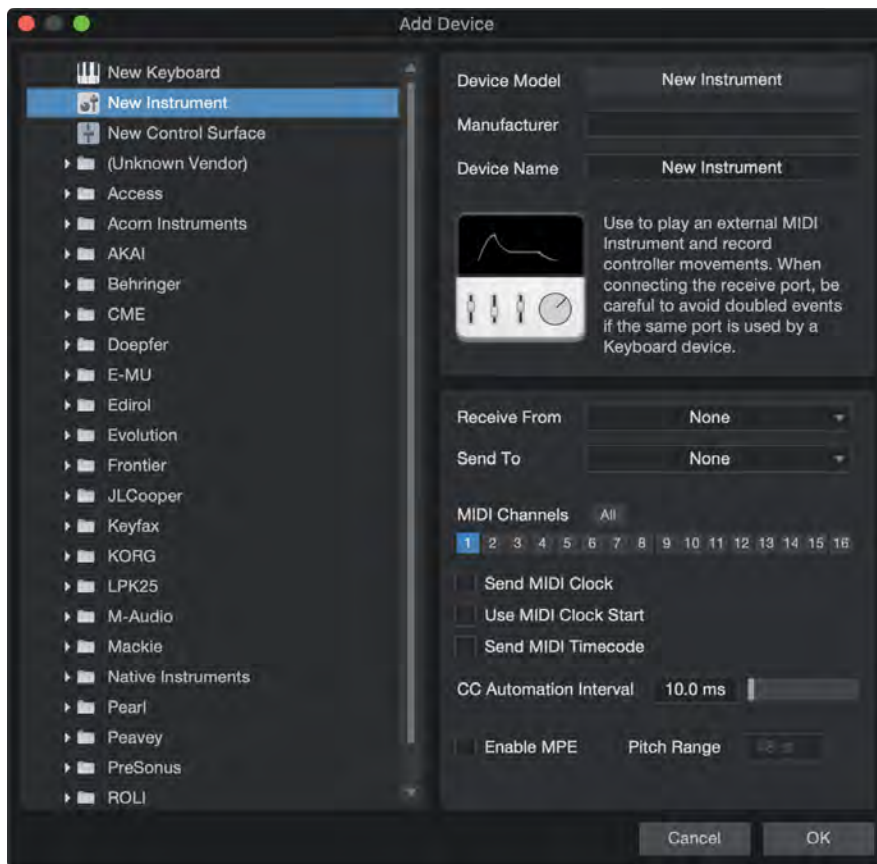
Add Device

New Keyboard
New Instrument
New Control Surface
(Unknown Vendor)
Access
Acorn Instruments
AKAI
Behringer
CME
Doepfer
E-MU
Edirol
Evolution
Frontier
JLCooper
Keyfax
KORG
LPK25
M-Audio
Mackie
Native Instruments
Pearl
Peavey
PreSonus
ROLI

Device Model New Instrument
Manufacturer
Device Name New Instrument

Use to play an external MIDI Instrument and record controller movements. When connecting the receive port, be careful to avoid doubled events if the same port is used by a Keyboard device.

Receive From None
Send To None

MIDI Channels All
1 2 3 4 5 6 7 8 9 10 11 12 13 14 15 16

Send MIDI Clock
Use MIDI Clock Start
Send MIDI Timecode

CC Automation Interval 10.0 ms

Enable MPE Pitch Range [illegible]

Cancel OK